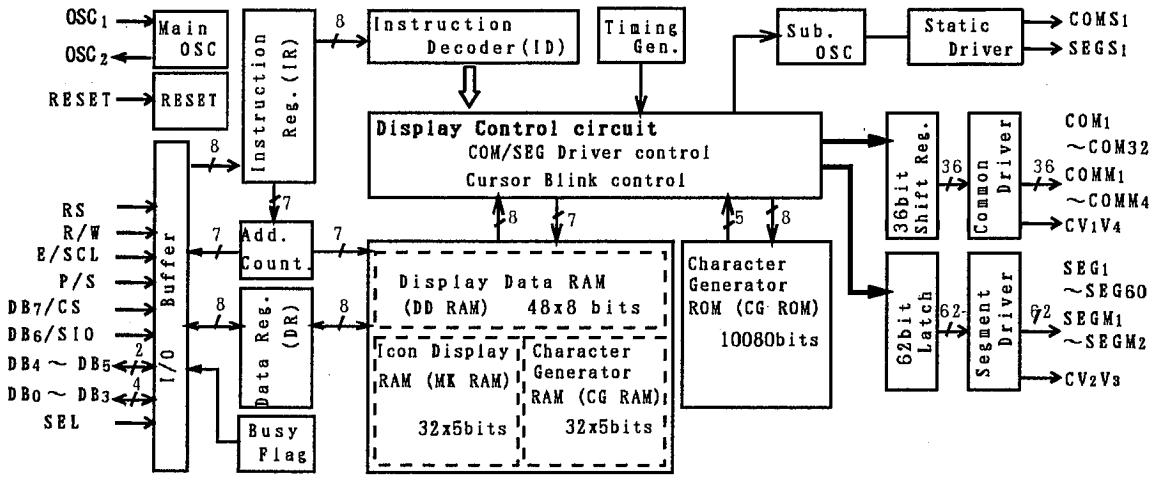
$OSC_1$
$OSC_2$
RESET
Main OSC
RESET
Instruction Reg. (IR)
8
Instruction Decoder (ID)
Timing Gen.
Sub. OSC
Static Driver
$COMS_1$
$SEGS_1$
Display Control circuit
COM/SEG Driver control
Cursor Blink control
36bit Shift Reg.
36
Common Driver
36
$COM_1$
～COM32
$COMM_1$
～COMM4
$CV_1V_4$
8
7
RS
R/W
E/SCL
P/S
$DB_7$/CS
$DB_6$/SIO
$DB_4$ ～ $DB_5$
$DB_0$ ～ $DB_3$
SEL
2
4
I/O Buffer
7
Add. Count.
7
8
Data Reg. (DR)
8
8
7
Display Data RAM
(DD RAM) 48x8 bits
Icon Display RAM (MK RAM)
32x5bits
Character Generator RAM (CG RAM)
32x5bits
5
8
Character Generator ROM (CG ROM)
10080bits
62bit Latch
62
Segment Driver
62
$SEG_1$
～SEG60
$SEGM_1$
～$SEGM_2$
$CV_2V_3$
Busy Flag